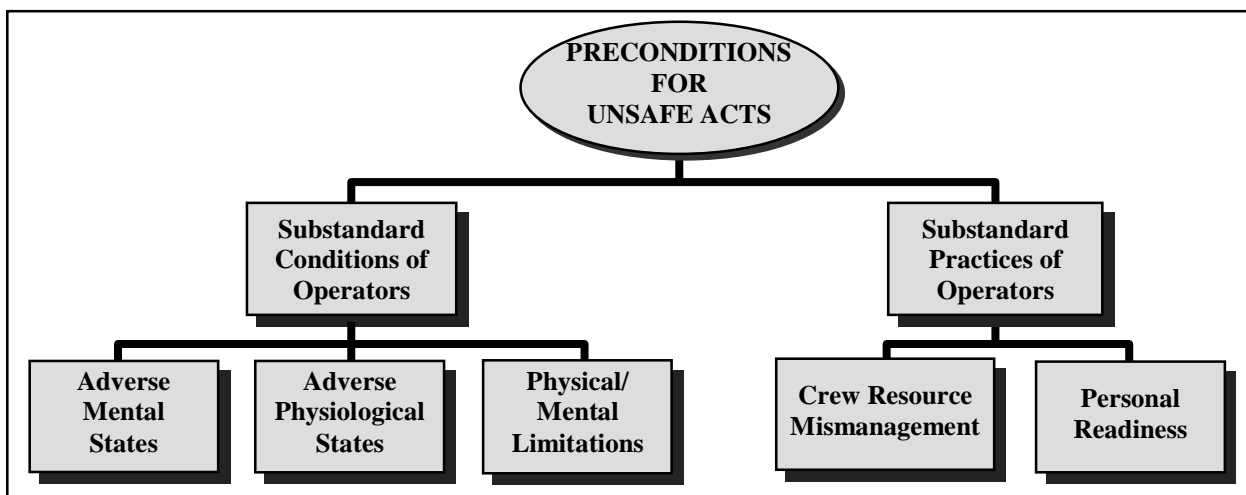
PRECONDITIONS FOR UNSAFE ACTS

Substandard Conditions of Operators

Substandard Practices of Operators

Adverse Mental States

Adverse Physiological States

Physical/ Mental Limitations

Crew Resource Mismanagement

Personal Readiness